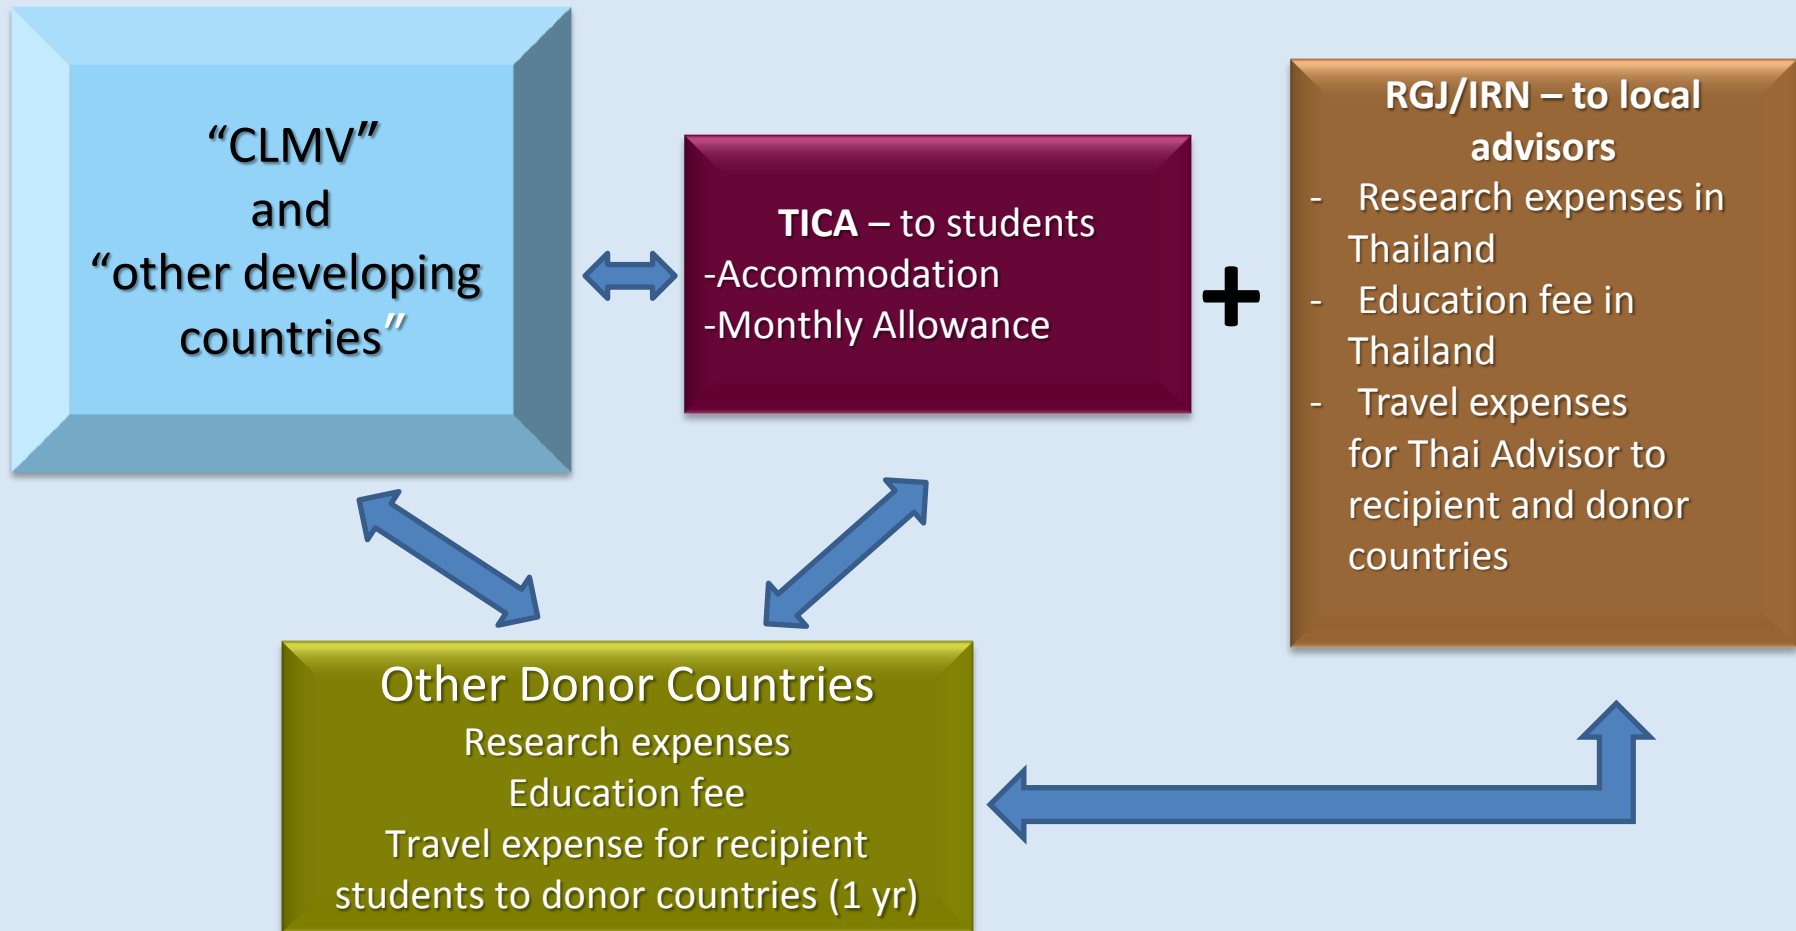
“CLMV”
and
“other developing countries”

TICA – to students
-Accommodation
-Monthly Allowance

+

RGJ/IRN – to local advisors
- Research expenses in Thailand
- Education fee in Thailand
- Travel expenses for Thai Advisor to recipient and donor countries

Other Donor Countries
Research expenses
Education fee
Travel expense for recipient students to donor countries (1 yr)